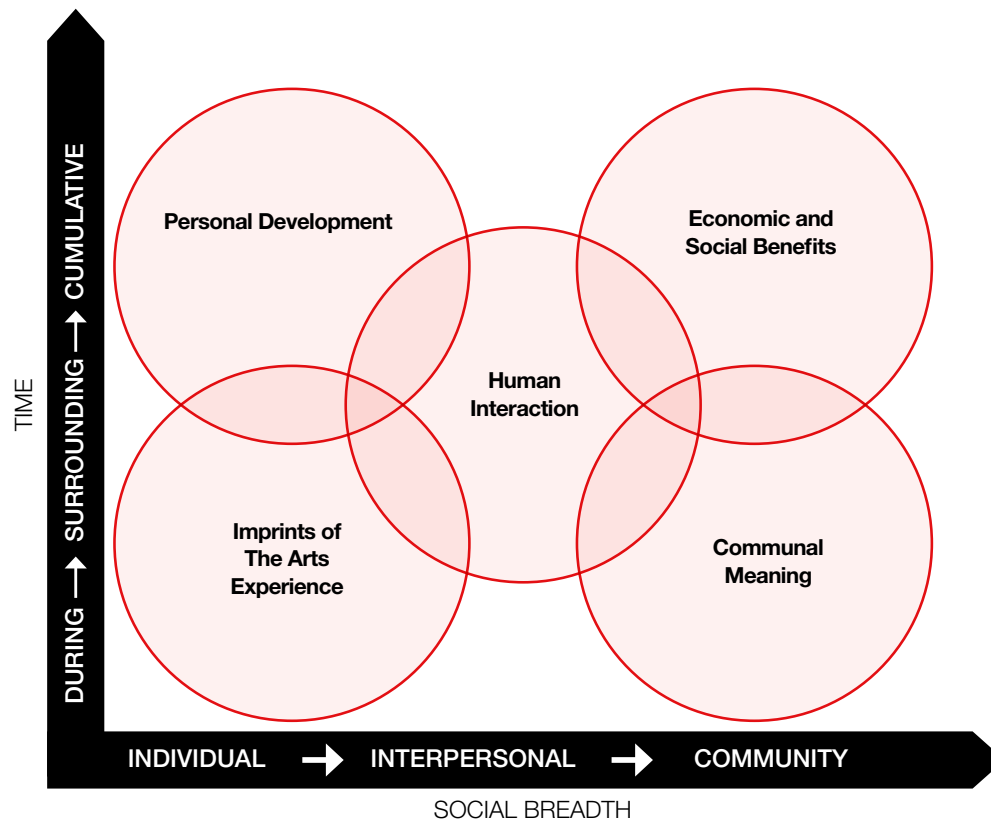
TIME

DURING → SURROUNDING → CUMULATIVE

Personal Development

Economic and Social Benefits

Human Interaction

Imprints of The Arts Experience

Communal Meaning

INDIVIDUAL → INTERPERSONAL → COMMUNITY

SOCIAL BREADTH